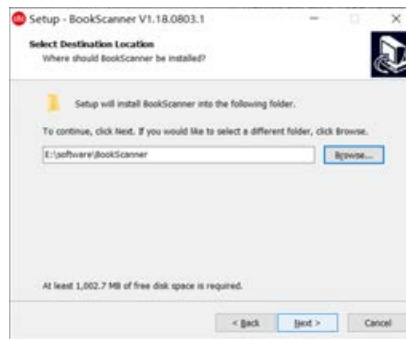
Setup - BookScanner V1.18.0803.1

Select Destination Location
Where should BookScanner be installed?

Setup will install BookScanner into the following folder.

To continue, click Next. If you would like to select a different folder, click Browse.

E:\software\BookScanner

Browse...

At least 1,002.7 MB of free disk space is required.

< Back
Next >
Cancel